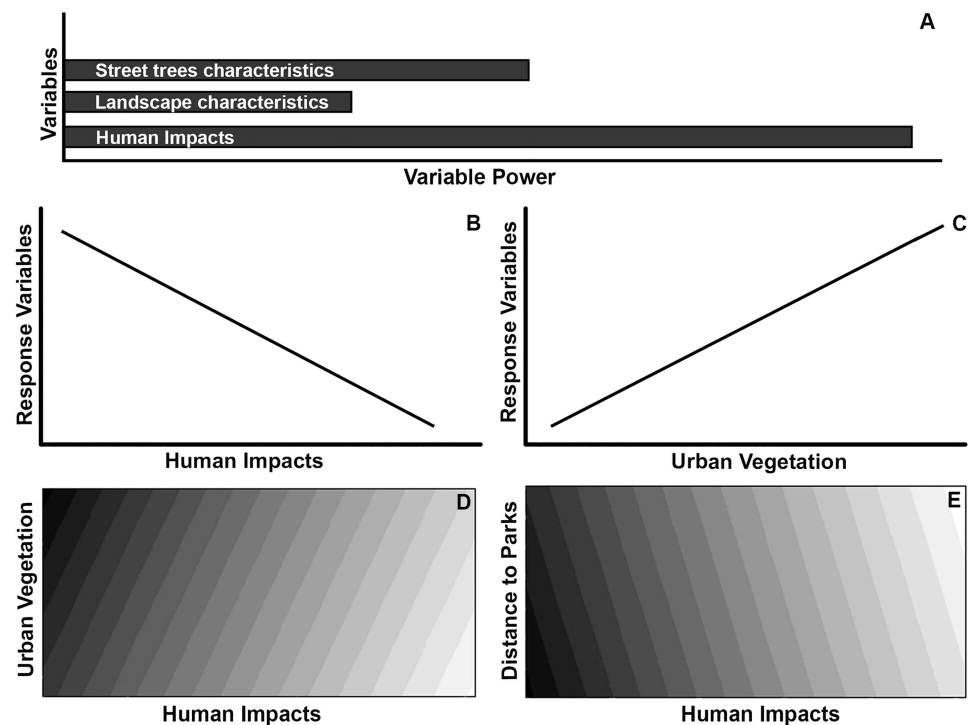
A

Variables

Street trees characteristics

Landscape characteristics

Human Impacts

Variable Power

B

Response Variables

Human Impacts

C

Response Variables

Urban Vegetation

D

Urban Vegetation

Human Impacts

E

Distance to Parks

Human Impacts